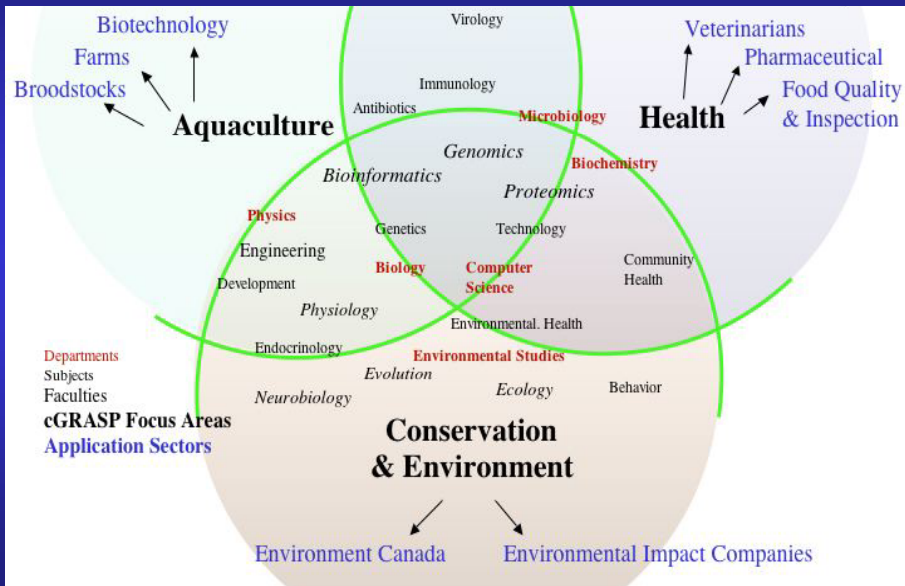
Biotechnology
Farms
Broodstocks
Aquaculture

Virology
Immunology
Antibiotics
Microbiology

Veterinarians
Pharmaceutical
Food Quality & Inspection
Health

Genomics
Bioinformatics
Biochemistry
Proteomics
Physics
Engineering
Genetics
Technology
Development
Biology
Computer Science
Community Health
Physiology
Environmental. Health
Endocrinology
Environmental Studies
Evolution
Ecology
Behavior
Neurobiology

Departments
Subjects
Faculties
cGRASP Focus Areas
Application Sectors

Conservation & Environment

Environment Canada
Environmental Impact Companies